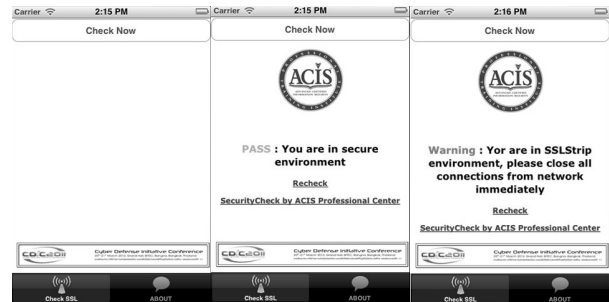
Carrier 2:15 PM

Check Now

CDIC 2011 Cyber Defense Initiative Conference

Check SSL ABOUT

Carrier 2:15 PM

Check Now

ACIS

PASS : You are in secure environment

Recheck

SecurityCheck by ACIS Professional Center

CDIC 2011 Cyber Defense Initiative Conference

Check SSL ABOUT

Carrier 2:16 PM

Check Now

ACIS

Warning : Yor are in SSLStrip environment, please close all connections from network immediately

Recheck

SecurityCheck by ACIS Professional Center

CDIC 2011 Cyber Defense Initiative Conference

Check SSL ABOUT